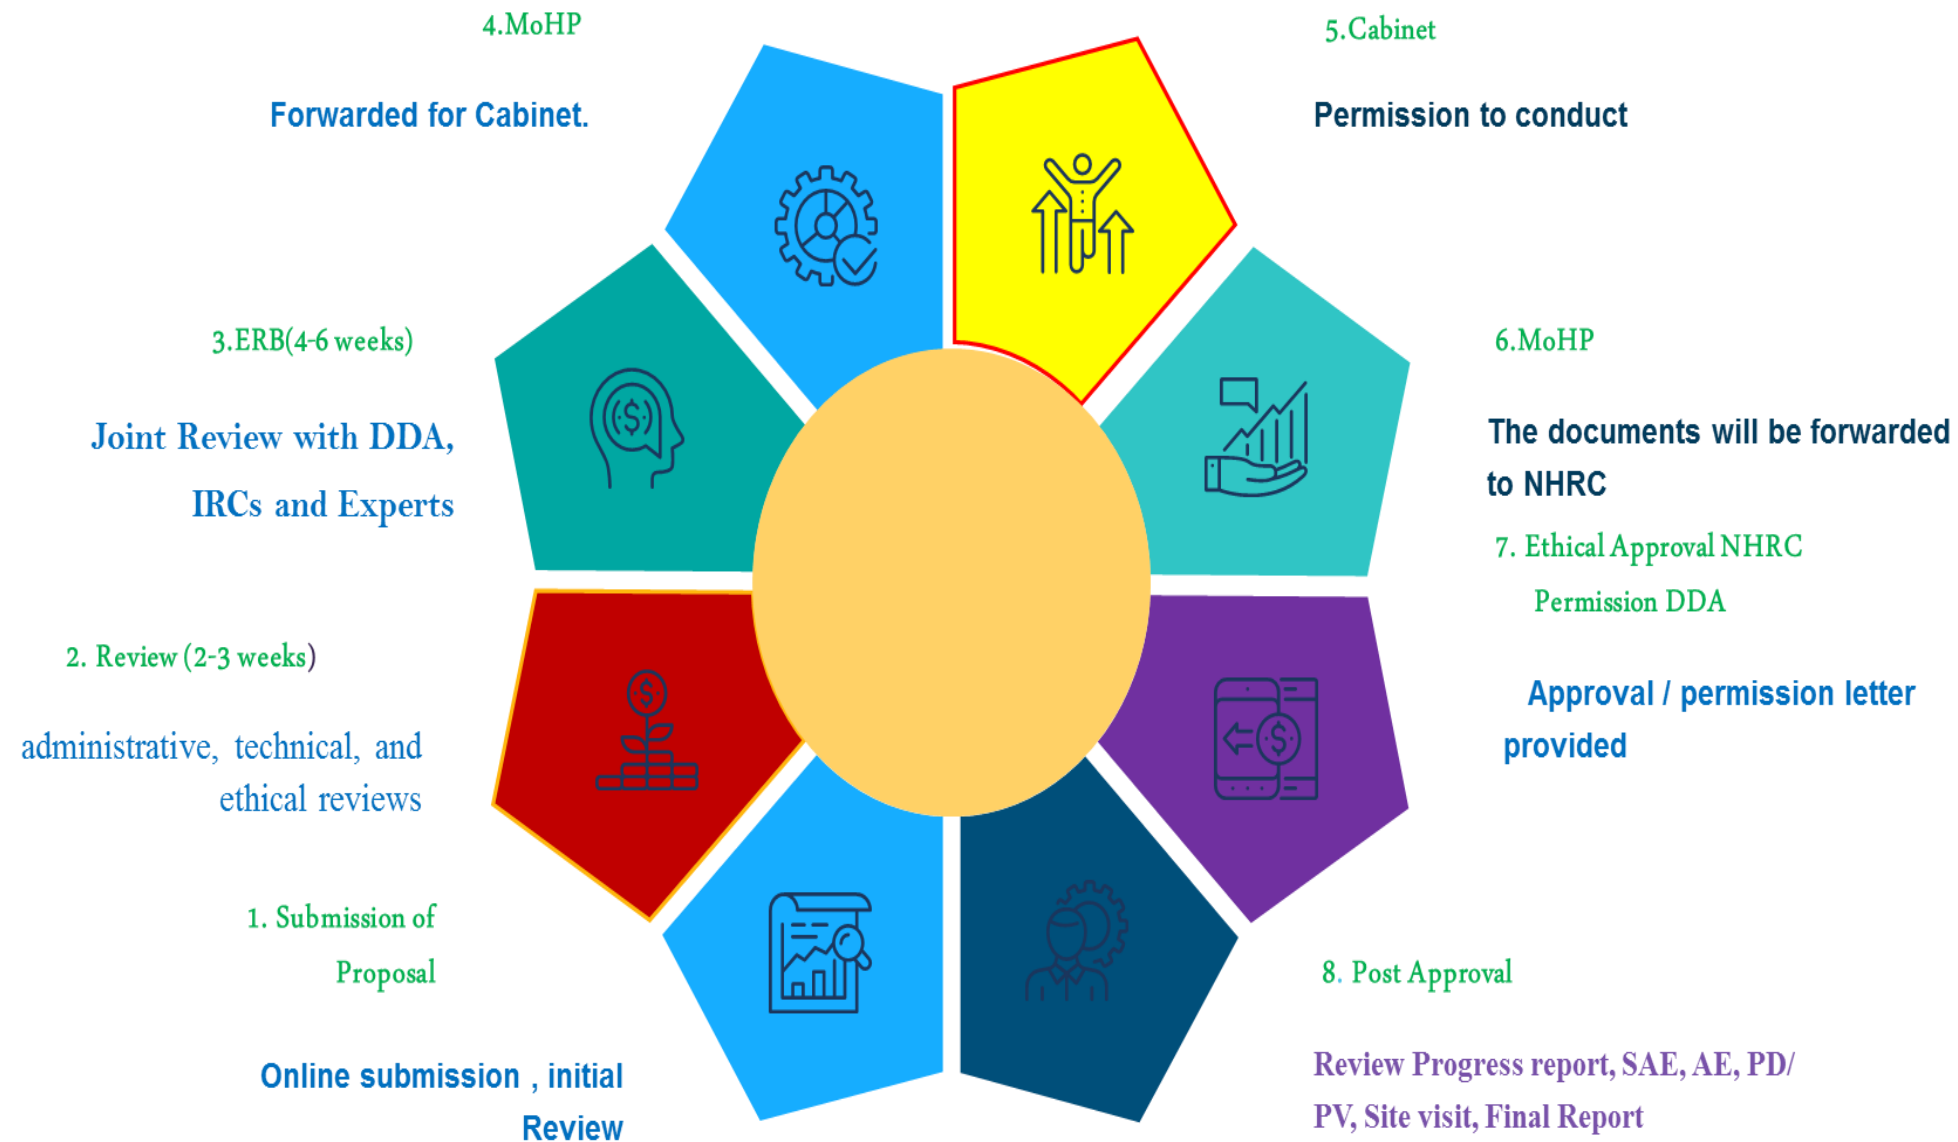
4.MoHP

Forwarded for Cabinet.

5.Cabinet

Permission to conduct

3.ERB(4-6 weeks)

Joint Review with DDA, IRCs and Experts

6.MoHP

The documents will be forwarded to NHRC

7. Ethical Approval NHRC Permission DDA

2. Review (2-3 weeks)

administrative, technical, and ethical reviews

Approval / permission letter provided

1. Submission of Proposal

Online submission , initial Review

8. Post Approval

Review Progress report, SAE, AE, PD/ PV, Site visit, Final Report